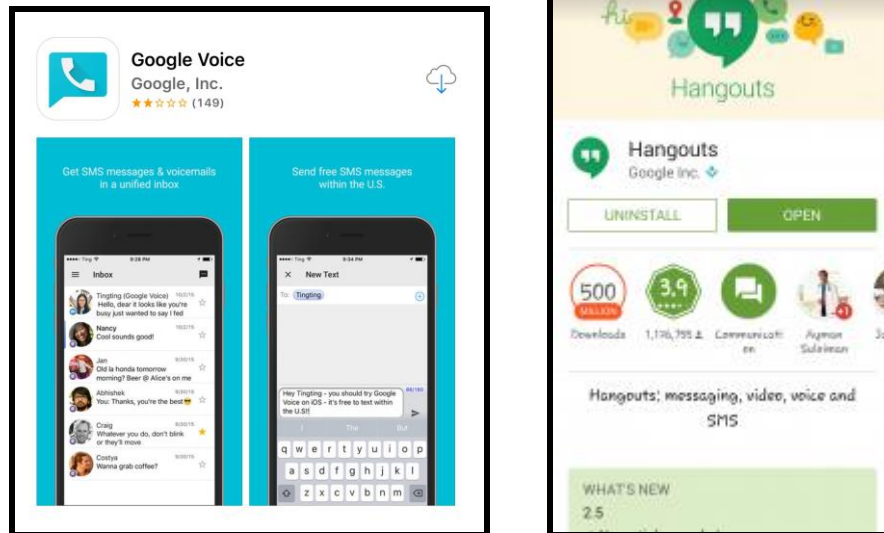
Google Voice
Google, Inc.
(149)

Get SMS messages & voicemails in a unified inbox

Inbox

Tingting (Google Voice)
Hello, dear it looks like you're busy just wanted to say I fed

Nancy
Cool sounds good!

Jan
Old la honda tomorrow morning? Beer @ Alice's on me

Abhishek
You: Thanks, you're the best!

Craig
Whatever you do, don't blink or they'll move

Costya
Wanna grab coffee?

Send free SMS messages within the U.S.

New Text

To: Tingting

Hey Tingting - you should try Google Voice on iOS - it's free to text within the U.S.!!

q w e r t y u i o p
a s d f g h j k l
z x c v b n m

hi

Hangouts

Hangouts
Google Inc.

UNINSTALL
OPEN

500 MILLION
Downloads

3.9
1,176,755

Communication

Ayman Suleiman

Hangouts: messaging, video, voice and SMS

WHAT'S NEW
2.5